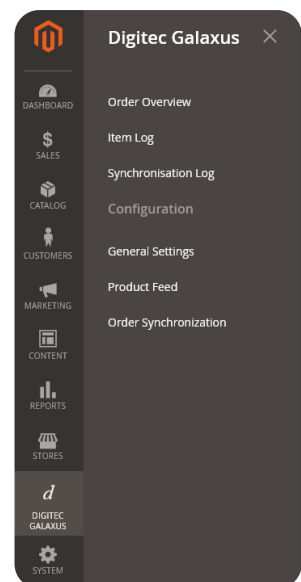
DASHBOARD
$
SALES
CATALOG
CUSTOMERS
MARKETING
CONTENT
REPORTS
STORES
d
DIGITEC GALAXUS
SYSTEM

Digitec Galaxus ×

Order Overview

Item Log

Synchronisation Log

Configuration

General Settings

Product Feed

Order Synchronization